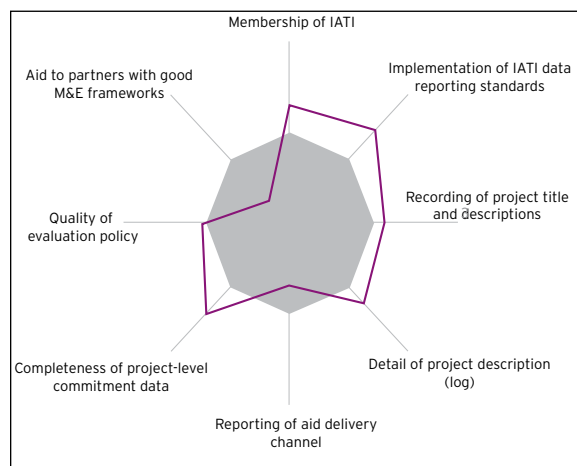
Membership of IATI

Implementation of IATI data reporting standards

Recording of project title and descriptions

Detail of project description (log)

Reporting of aid delivery channel

Completeness of project-level commitment data

Quality of evaluation policy

Aid to partners with good M&E frameworks